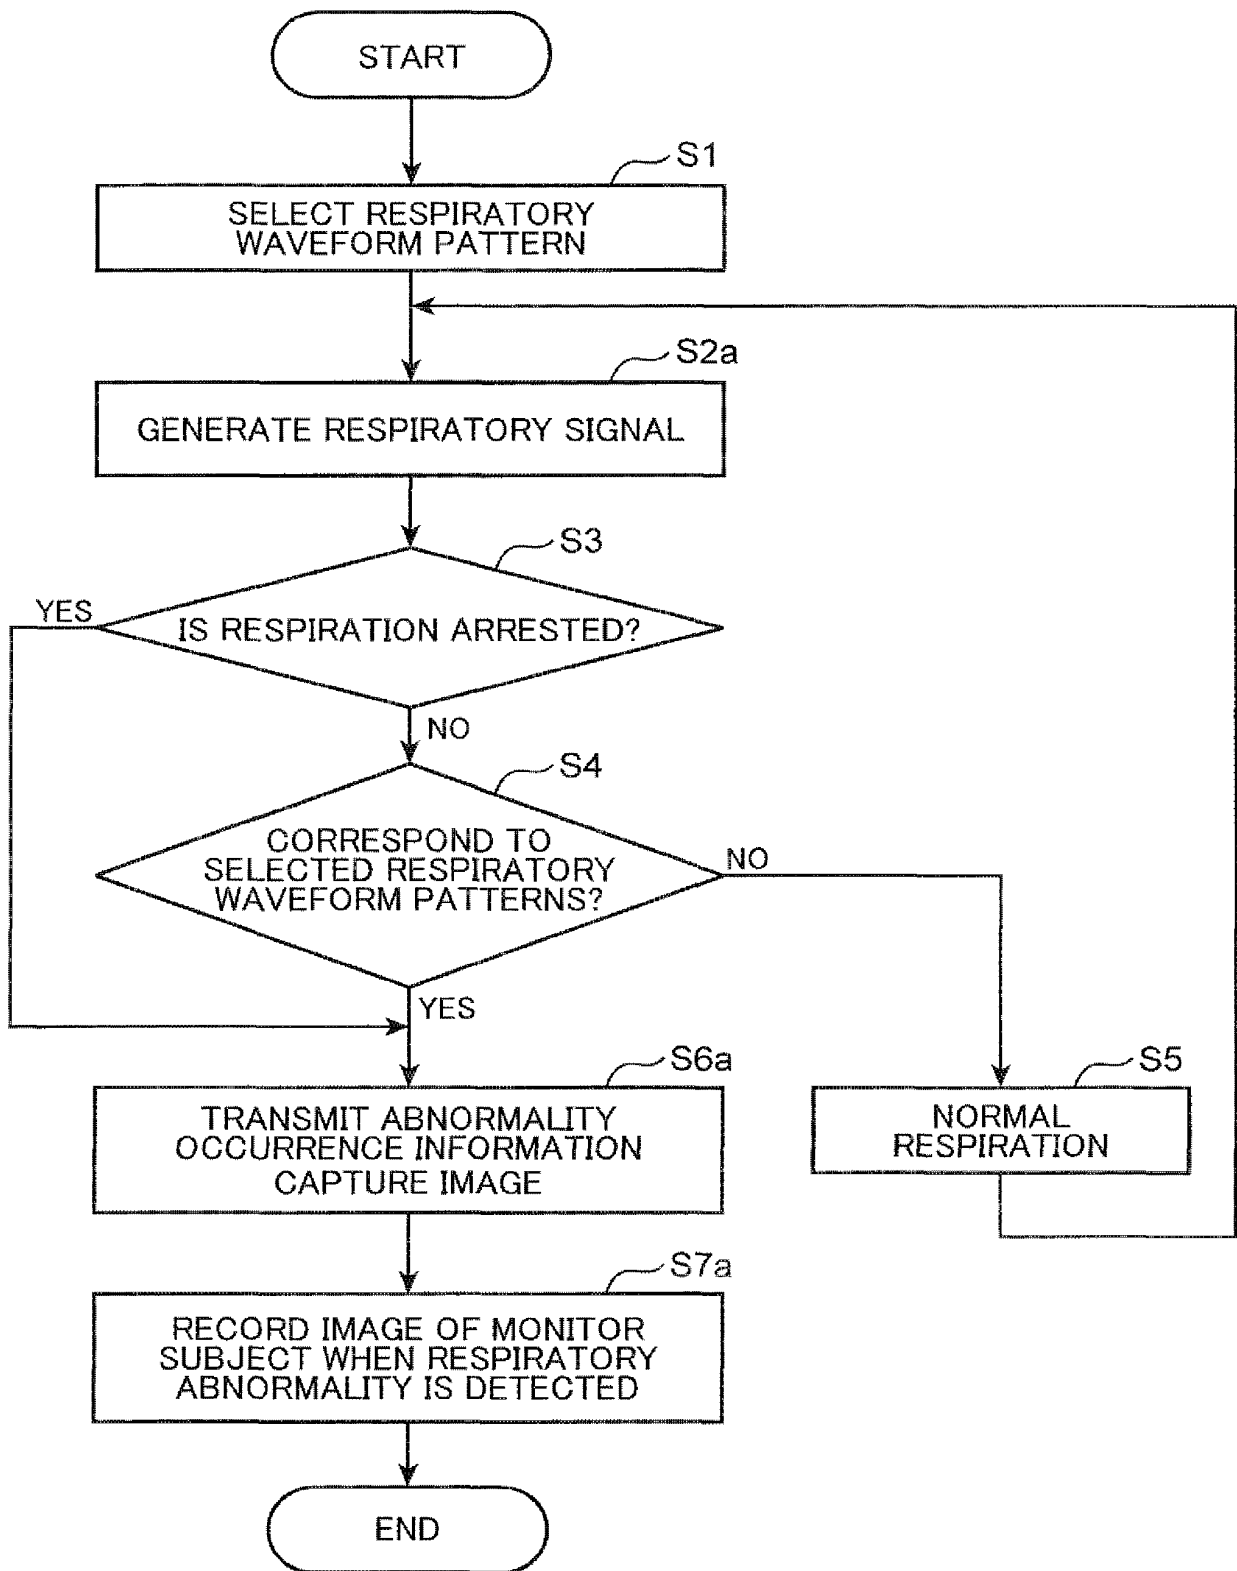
START

S1

SELECT RESPIRATORY WAVEFORM PATTERN

S2a

GENERATE RESPIRATORY SIGNAL

S3

YES

IS RESPIRATION ARRESTED?

NO

S4

CORRESPOND TO SELECTED RESPIRATORY WAVEFORM PATTERNS?

NO

YES

S6a

TRANSMIT ABNORMALITY OCCURRENCE INFORMATION CAPTURE IMAGE

S5

NORMAL RESPIRATION

S7a

RECORD IMAGE OF MONITOR SUBJECT WHEN RESPIRATORY ABNORMALITY IS DETECTED

END